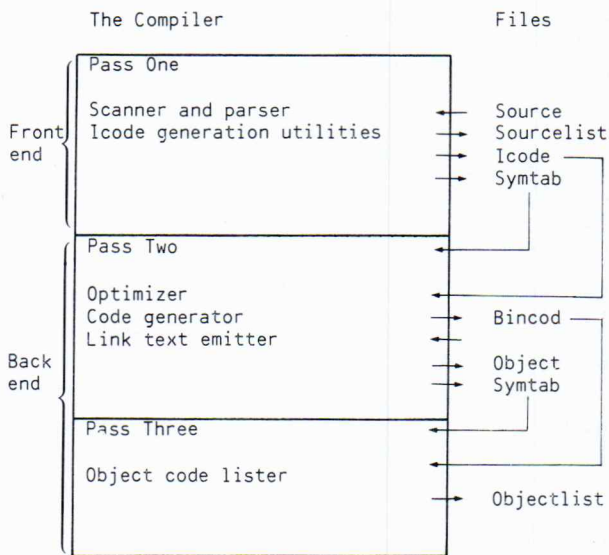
The Compiler

Files

Front end

Back end

Pass One

Scanner and parser
Icode generation utilities

Source
Sourcelist
Icode
Symtab

Pass Two

Optimizer
Code generator
Link text emitter

Bincod

Object
Symtab

Pass Three

Object code lister

Objectlist